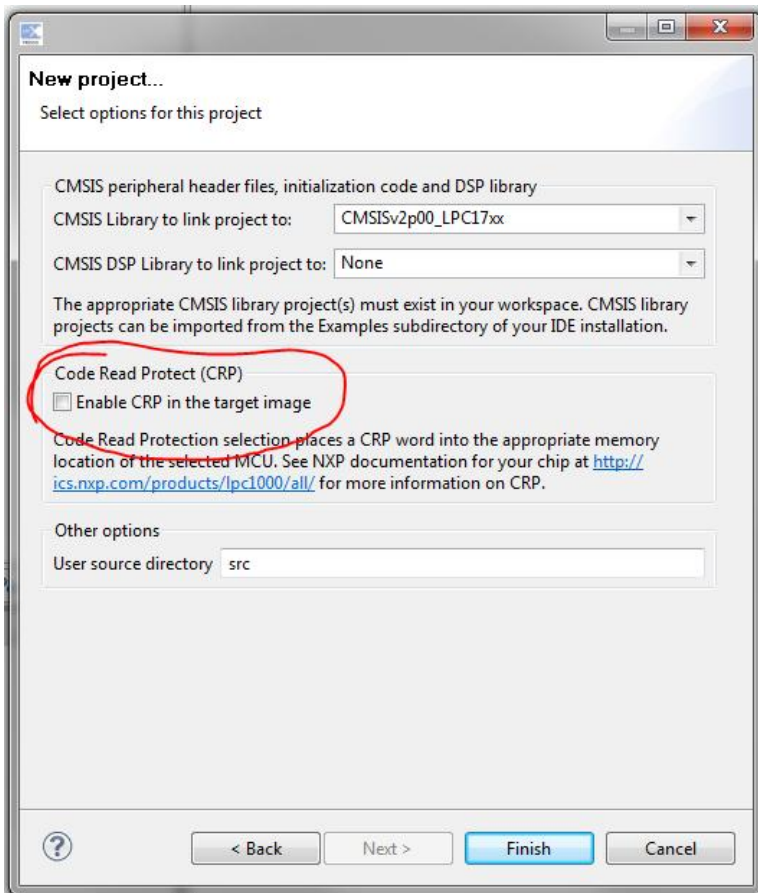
New project...

Select options for this project

CMSIS peripheral header files, initialization code and DSP library

CMSIS Library to link project to: CMSISv2p00_LPC17xx

CMSIS DSP Library to link project to: None

The appropriate CMSIS library project(s) must exist in your workspace. CMSIS library projects can be imported from the Examples subdirectory of your IDE installation.

Code Read Protect (CRP)

Enable CRP in the target image

Code Read Protection selection places a CRP word into the appropriate memory location of the selected MCU. See NXP documentation for your chip at http://ics.nxp.com/products/lpc1000/all/ for more information on CRP.

Other options

User source directory src

?

< Back

Next >

Finish

Cancel